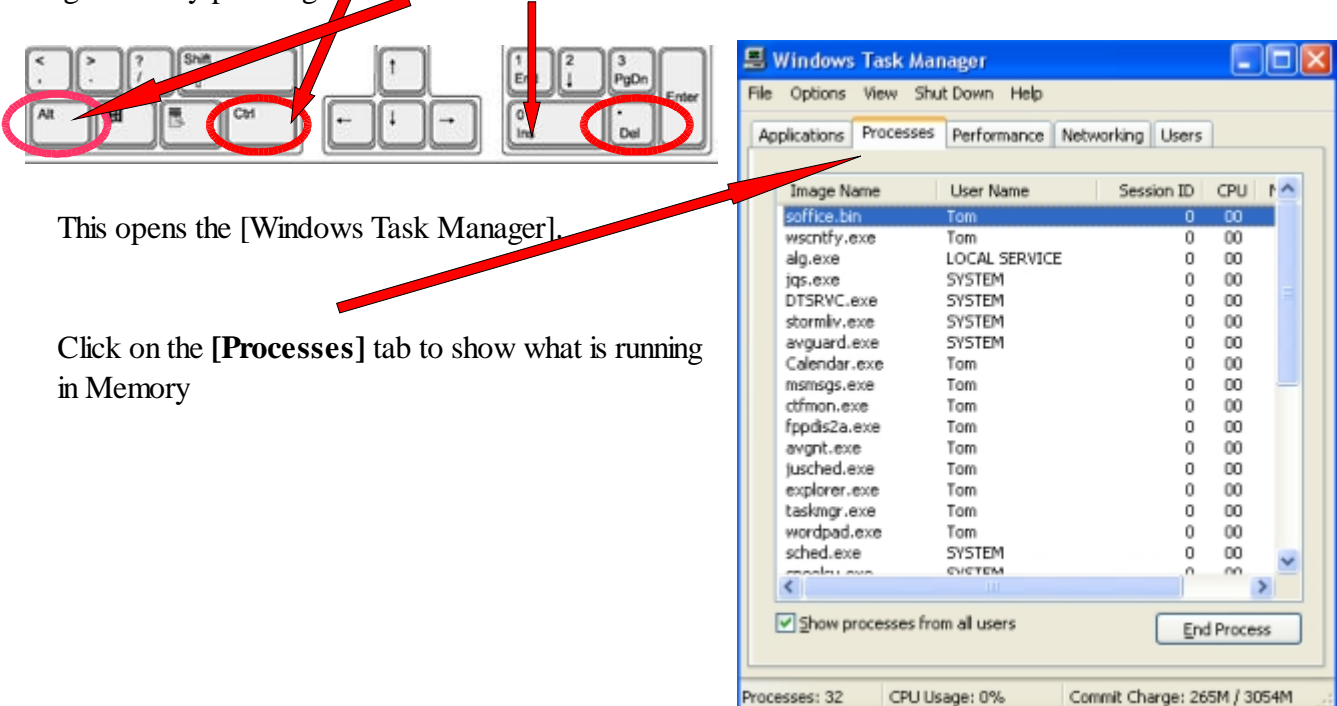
This opens the [Windows Task Manager].

Click on the **[Processes]** tab to show what is running in Memory

| < , | > . | ? / | Shift | ↑ | 1 End | 2 ↓ | 3 PgDn | Enter |
|---|---|---|---|---|---|---|---|---|
| Alt | ⊞ | | Ctrl | ← ↓ → | 0 Ins | | . Del | |

Windows Task Manager

File Options View Shut Down Help

Applications Processes Performance Networking Users

| Image Name | User Name | Session ID | CPU | M |
|---|---|---|---|---|
| soffice.bin | Tom | 0 | 00 | |
| wscntfy.exe | Tom | 0 | 00 | |
| alg.exe | LOCAL SERVICE | 0 | 00 | |
| jqs.exe | SYSTEM | 0 | 00 | |
| DTSRVC.exe | SYSTEM | 0 | 00 | |
| stormliv.exe | SYSTEM | 0 | 00 | |
| avguard.exe | SYSTEM | 0 | 00 | |
| Calendar.exe | Tom | 0 | 00 | |
| msmsgs.exe | Tom | 0 | 00 | |
| ctfmon.exe | Tom | 0 | 00 | |
| fppdis2a.exe | Tom | 0 | 00 | |
| avgnt.exe | Tom | 0 | 00 | |
| jusched.exe | Tom | 0 | 00 | |
| explorer.exe | Tom | 0 | 00 | |
| taskmgr.exe | Tom | 0 | 00 | |
| wordpad.exe | Tom | 0 | 00 | |
| sched.exe | SYSTEM | 0 | 00 | |
| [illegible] | SYSTEM | 0 | 00 | |

Show processes from all users

End Process

Processes: 32 CPU Usage: 0% Commit Charge: 265M / 3054M